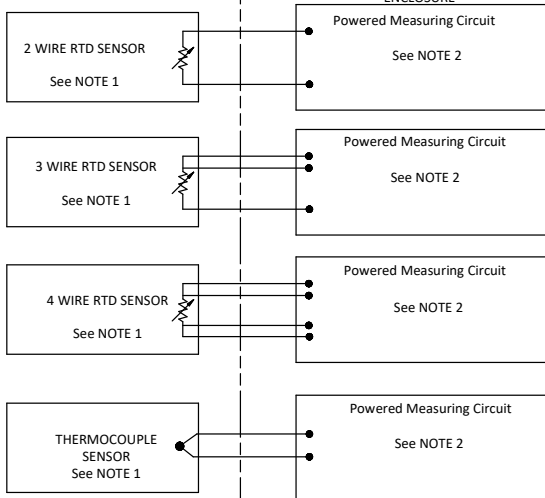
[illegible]

2 WIRE RTD SENSOR

See NOTE 1

Powered Measuring Circuit

See NOTE 2

3 WIRE RTD SENSOR

See NOTE 1

Powered Measuring Circuit

See NOTE 2

4 WIRE RTD SENSOR

See NOTE 1

Powered Measuring Circuit

See NOTE 2

THERMOCOUPLE SENSOR

See NOTE 1

Powered Measuring Circuit

See NOTE 2